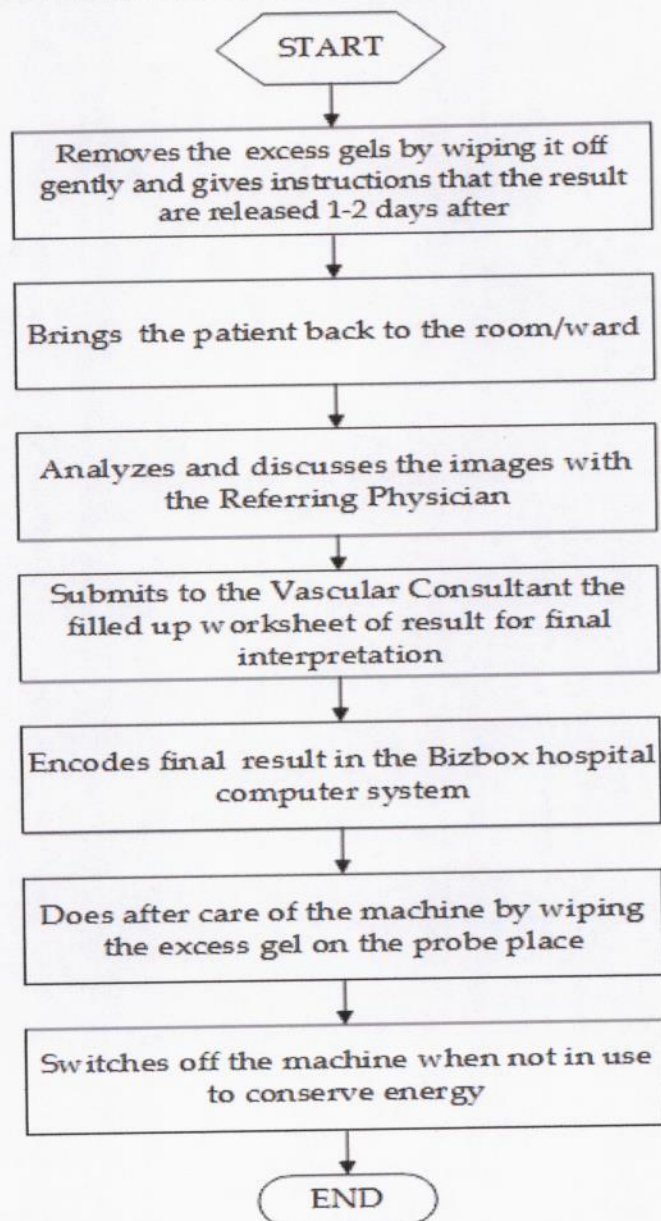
START

Removes the excess gels by wiping it off gently and gives instructions that the result are released 1-2 days after

Brings the patient back to the room/ward

Analyzes and discusses the images with the Referring Physician

Submits to the Vascular Consultant the filled up worksheet of result for final interpretation

Encodes final result in the Bizbox hospital computer system

Does after care of the machine by wiping the excess gel on the probe place

Switches off the machine when not in use to conserve energy

END